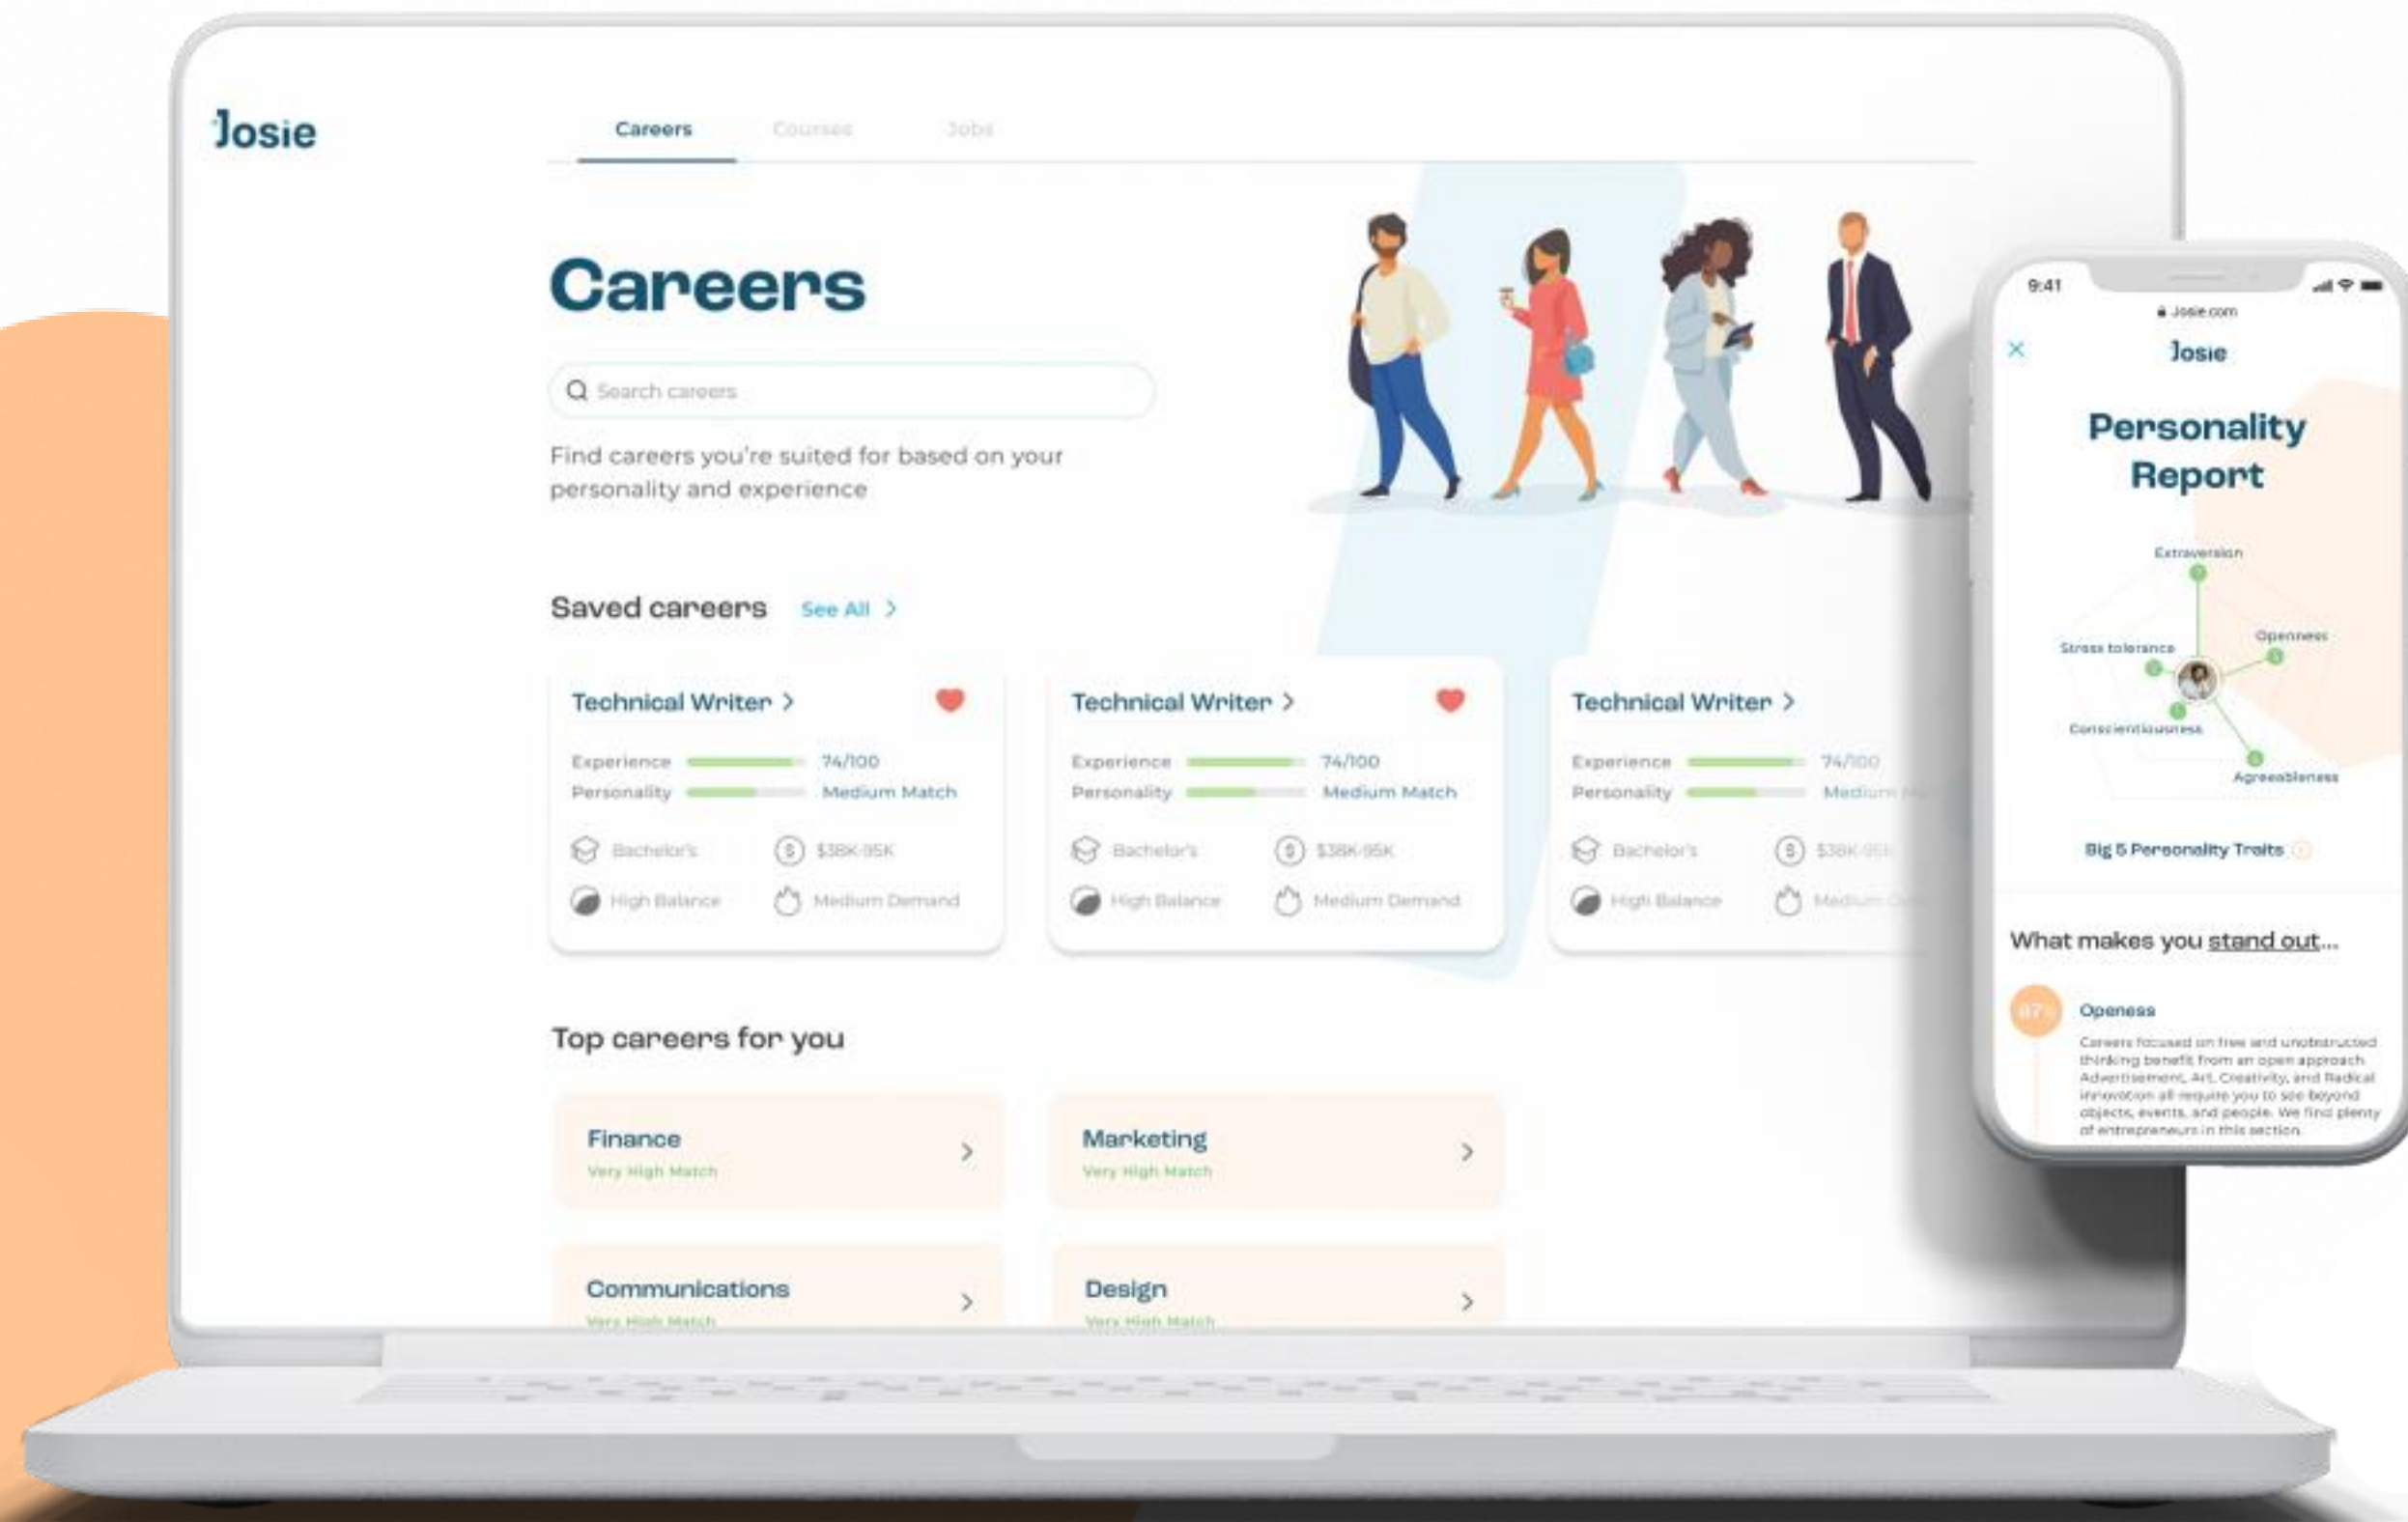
Josie

Careers Courses Jobs

Careers

Search careers

Find careers you're suited for based on your personality and experience

Saved careers See All >

Technical Writer >
Experience 74/100
Personality Medium Match
Bachelor's $38K-95K
High Balance Medium Demand

Technical Writer >
Experience 74/100
Personality Medium Match
Bachelor's $38K-95K
High Balance Medium Demand

Technical Writer >
Experience 74/100
Personality Medium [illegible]
Bachelor's $38K-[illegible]
High Balance Medium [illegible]

Top careers for you

Finance
Very High Match

Marketing
Very High Match

Communications
Very High Match

Design
Very High Match

9:41
Josie.com
×
Josie

Personality Report

Extraversion
Openness
Stress tolerance
Conscientiousness
Agreeableness

Big 5 Personality Traits

What makes you stand out...

87%
Openess
Careers focused on free and unobstructed thinking benefit from an open approach. Advertisement, Art, Creativity, and Radical innovation all require you to see beyond objects, events, and people. We find plenty of entrepreneurs in this section.